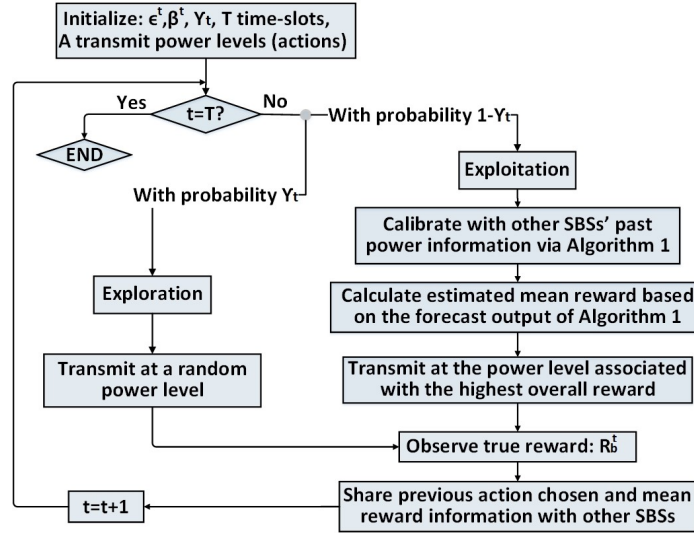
Initialize: $\epsilon^t$, $\beta^t$, $\gamma_t$, T time-slots, A transmit power levels (actions)

t=T?

Yes

No

END

With probability 1-$\gamma_t$

Exploitation

With probability $\gamma_t$

Calibrate with other SBSs' past power information via Algorithm 1

Exploration

Calculate estimated mean reward based on the forecast output of Algorithm 1

Transmit at a random power level

Transmit at the power level associated with the highest overall reward

Observe true reward: $R_b^t$

t=t+1

Share previous action chosen and mean reward information with other SBSs